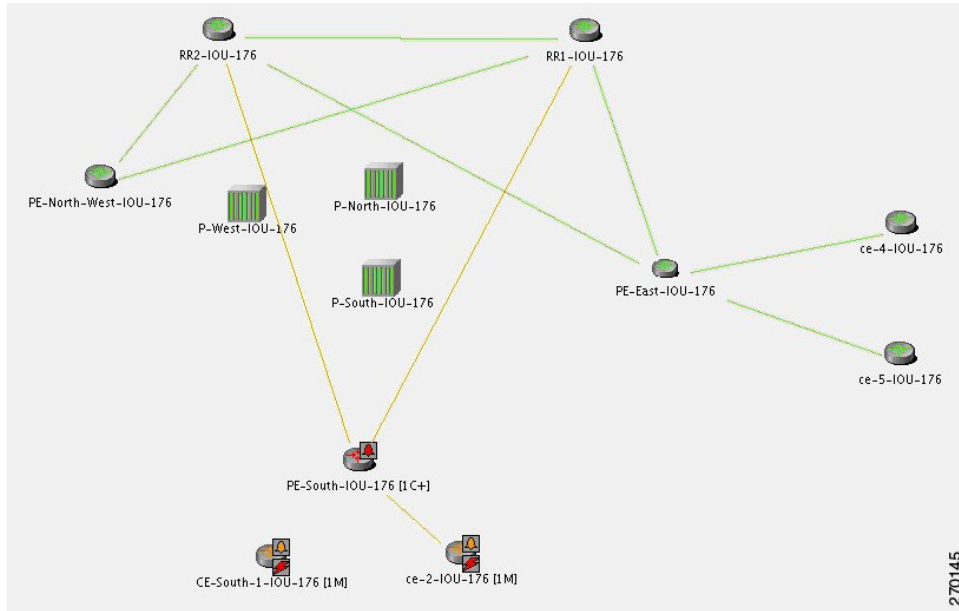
RR2-IOU-176
RR1-IOU-176
PE-North-West-IOU-176
P-West-IOU-176
P-North-IOU-176
P-South-IOU-176
PE-East-IOU-176
ce-4-IOU-176
ce-5-IOU-176
PE-South-IOU-176 [1C+]
CE-South-1-IOU-176 [1M]
ce-2-IOU-176 [1M]
270145